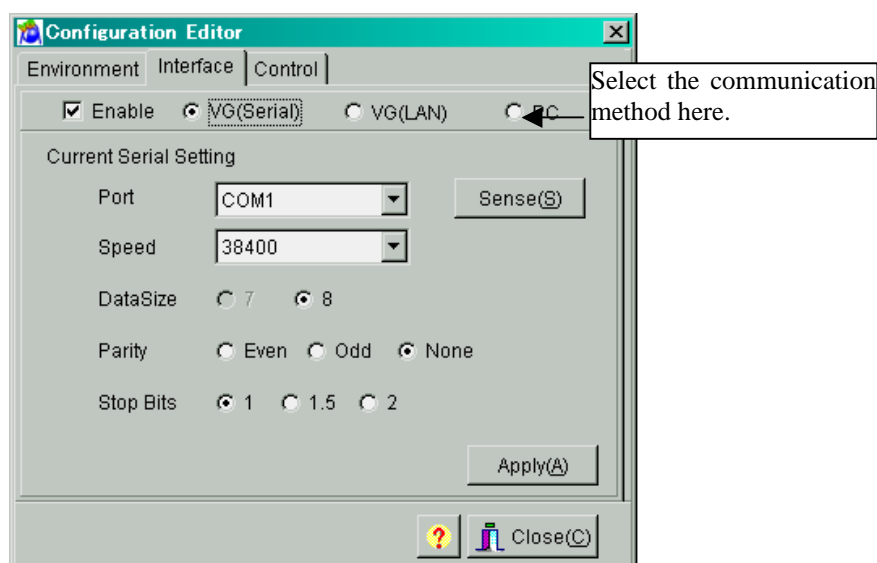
Configuration Editor

Environment Interface Control

Select the communication method here.

Enable VG(Serial) VG(LAN) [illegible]C

Current Serial Setting

Port COM1 Sense(S)

Speed 38400

DataSize 7 8

Parity Even Odd None

Stop Bits 1 1.5 2

Apply(A)

? Close(C)